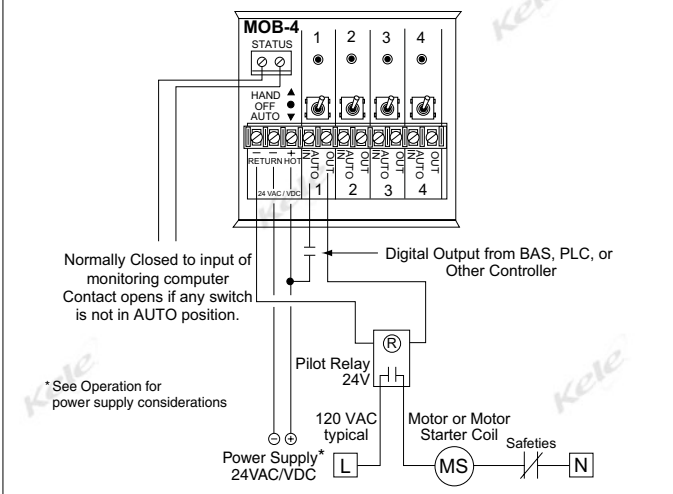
MOB-4
STATUS
1 2 3 4
HAND ▲
OFF ●
AUTO ▼
– RETURN – RETURN + HOT
AUTO IN OUT 1
AUTO IN OUT 2
AUTO IN OUT 3
AUTO IN OUT 4
24 VAC / VDC

Kele

Normally Closed to input of monitoring computer Contact opens if any switch is not in AUTO position.

Digital Output from BAS, PLC, or Other Controller

R
Pilot Relay 24V

* See Operation for power supply considerations

120 VAC typical

Motor or Motor Starter Coil

Safeties

⊖ ⊕
Power Supply*
24VAC/VDC

L
MS
N

Kele
Kele
Kele